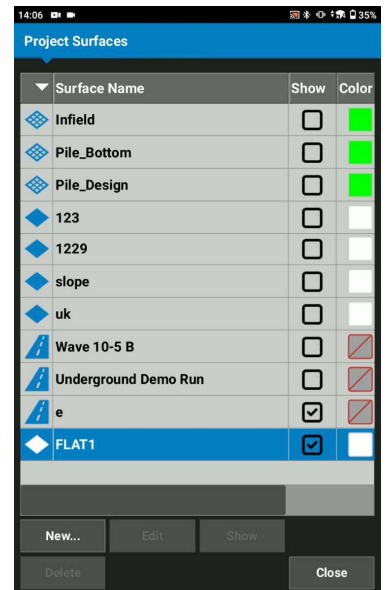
14:06 35%

Project Surfaces

| | Surface Name | Show | Color |
|---|---|---|---|
| | Infield | ☐ | |
| | Pile_Bottom | ☐ | |
| | Pile_Design | ☐ | |
| | 123 | ☐ | |
| | 1229 | ☐ | |
| | slope | ☐ | |
| | uk | ☐ | |
| | Wave 10-5 B | ☐ | |
| | Underground Demo Run | ☐ | |
| | e | ☑ | |
| | FLAT1 | ☑ | |

New... Edit Show

Delete Close